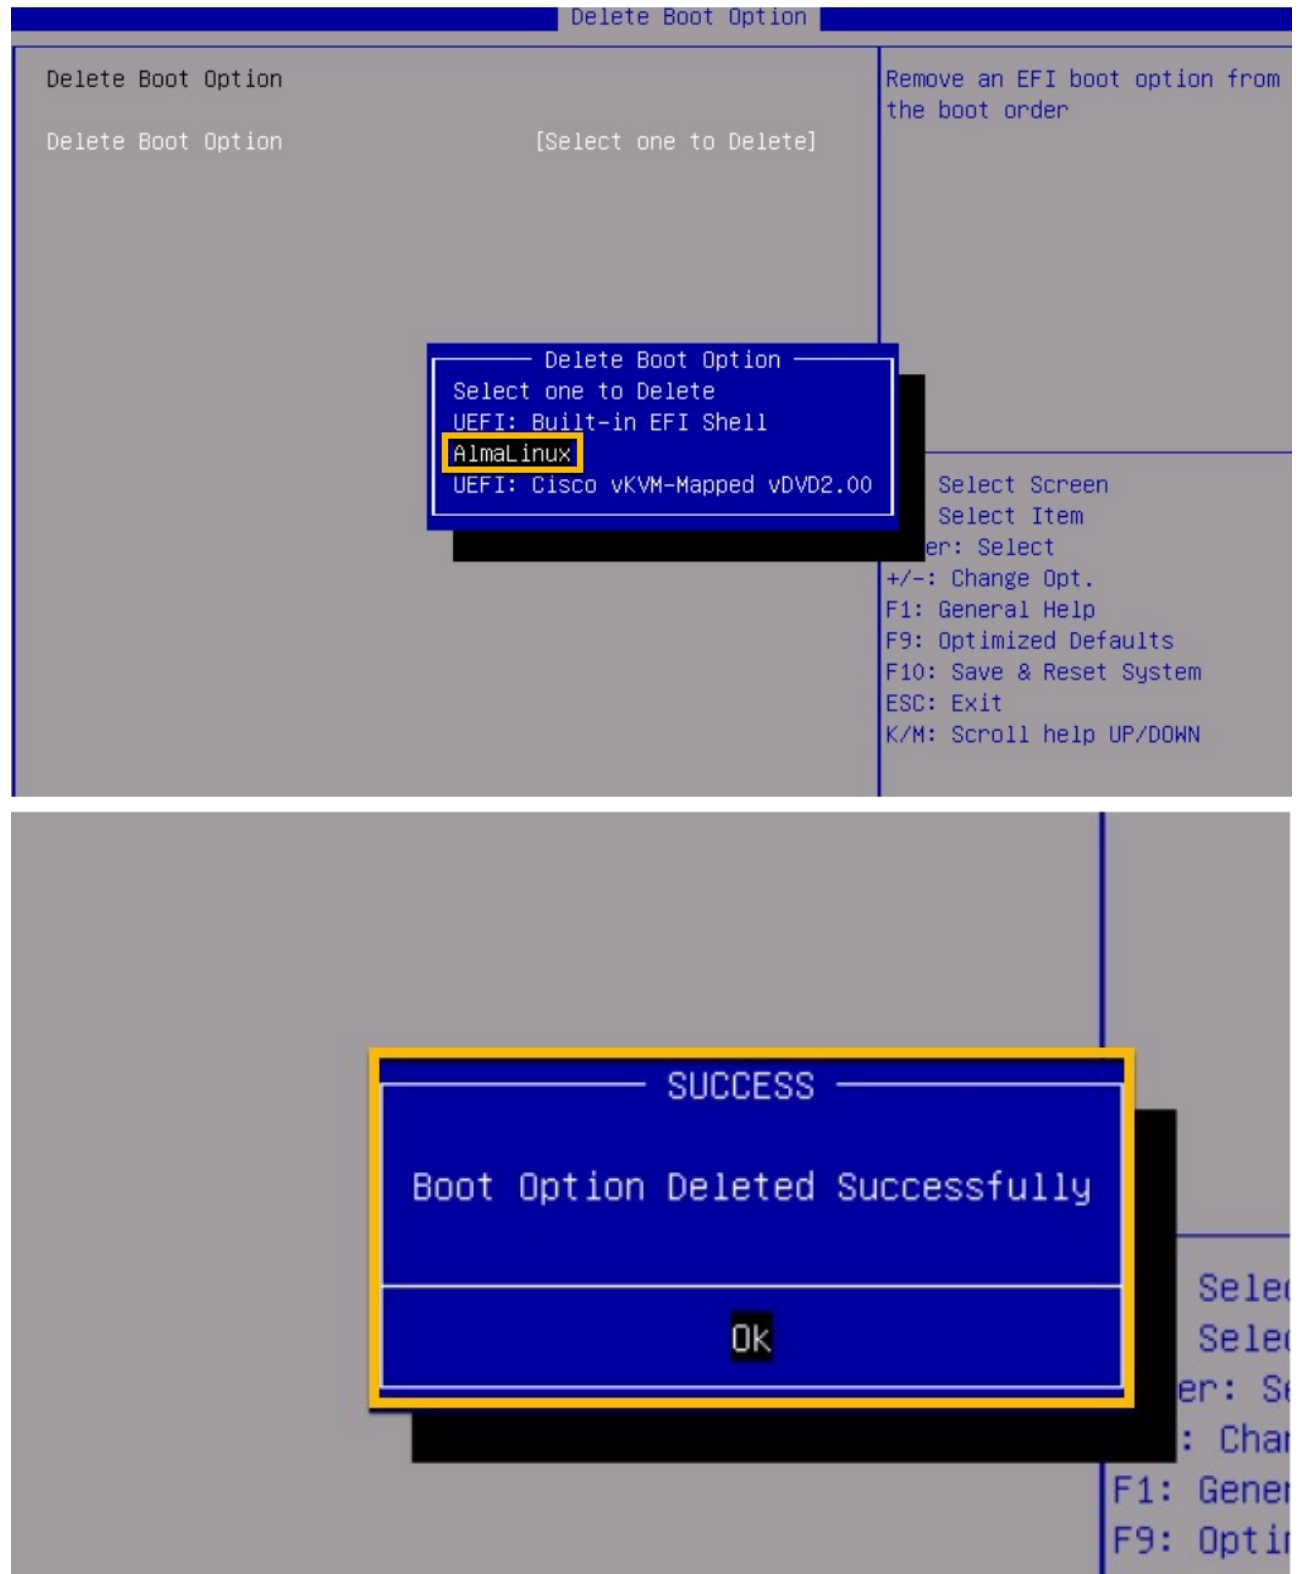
Delete Boot Option

Delete Boot Option

Delete Boot Option [Select one to Delete]

Remove an EFI boot option from the boot order

Delete Boot Option
Select one to Delete
UEFI: Built-in EFI Shell
AlmaLinux
UEFI: Cisco vKVM-Mapped vDVD2.00

Select Screen
Select Item
er: Select
+/-: Change Opt.
F1: General Help
F9: Optimized Defaults
F10: Save & Reset System
ESC: Exit
K/M: Scroll help UP/DOWN

SUCCESS

Boot Option Deleted Successfully

Ok

Sele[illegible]
Sele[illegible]
er: S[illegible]
: Cha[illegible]
F1: Gene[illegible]
F9: Opti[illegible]